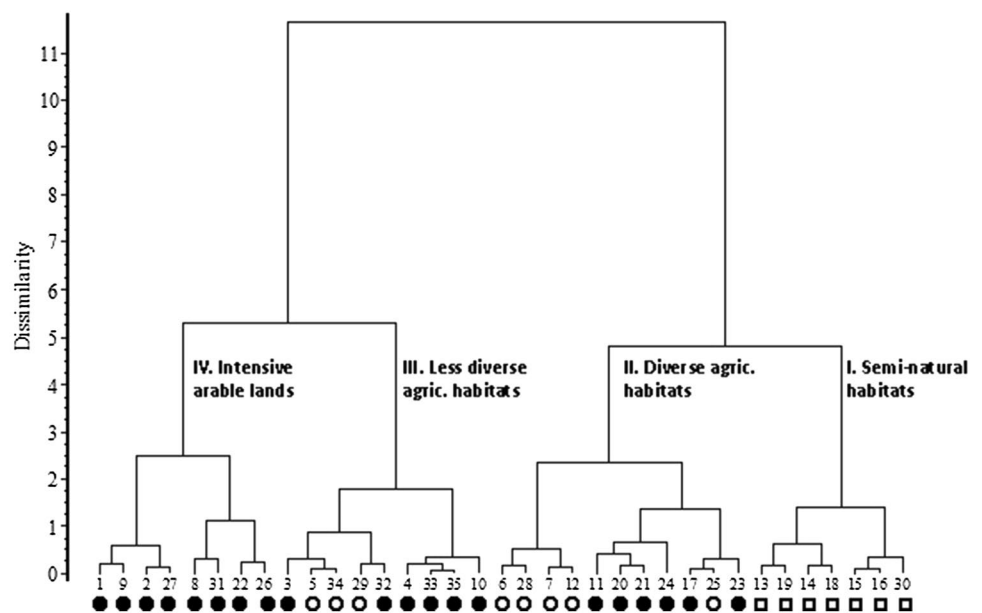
Dissimilarity

11
10
9
8
7
6
5
4
3
2
1
0

IV. Intensive arable lands

III. Less diverse agric. habitats

II. Diverse agric. habitats

I. Semi-natural habitats

1 9 2 27 8 31 22 26 3 5 34 29 32 4 33 35 10 6 28 7 12 11 20 21 24 17 25 23 13 19 14 18 15 16 30